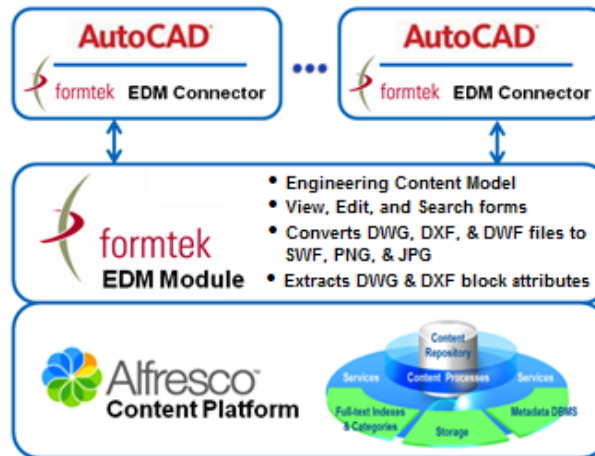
AutoCAD
formtek EDM Connector

AutoCAD
formtek EDM Connector

formtek
EDM Module

- Engineering Content Model
- View, Edit, and Search forms
- Converts DWG, DXF, & DWF files to SWF, PNG, & JPG
- Extracts DWG & DXF block attributes

Alfresco
Content Platform

Content Repository
Content Processes
Services
Services
Full-text Indexes & Categories
Storage
Metadata DBMS